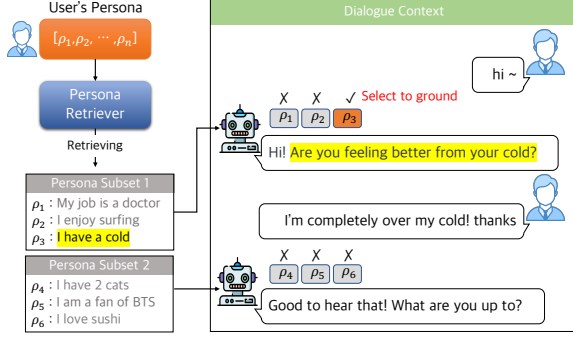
User's Persona

$[\rho_1, \rho_2, \cdots, \rho_n]$

Persona Retriever

Retrieving

Persona Subset 1

$\rho_1$ : My job is a doctor
$\rho_2$ : I enjoy surfing
$\rho_3$ : I have a cold

Persona Subset 2

$\rho_4$ : I have 2 cats
$\rho_5$ : I am a fan of BTS
$\rho_6$ : I love sushi

Dialogue Context

hi ~

✗ ✗ ✓ Select to ground

$\rho_1$ $\rho_2$ $\rho_3$

Hi! Are you feeling better from your cold?

I'm completely over my cold! thanks

✗ ✗ ✗

$\rho_4$ $\rho_5$ $\rho_6$

Good to hear that! What are you up to?